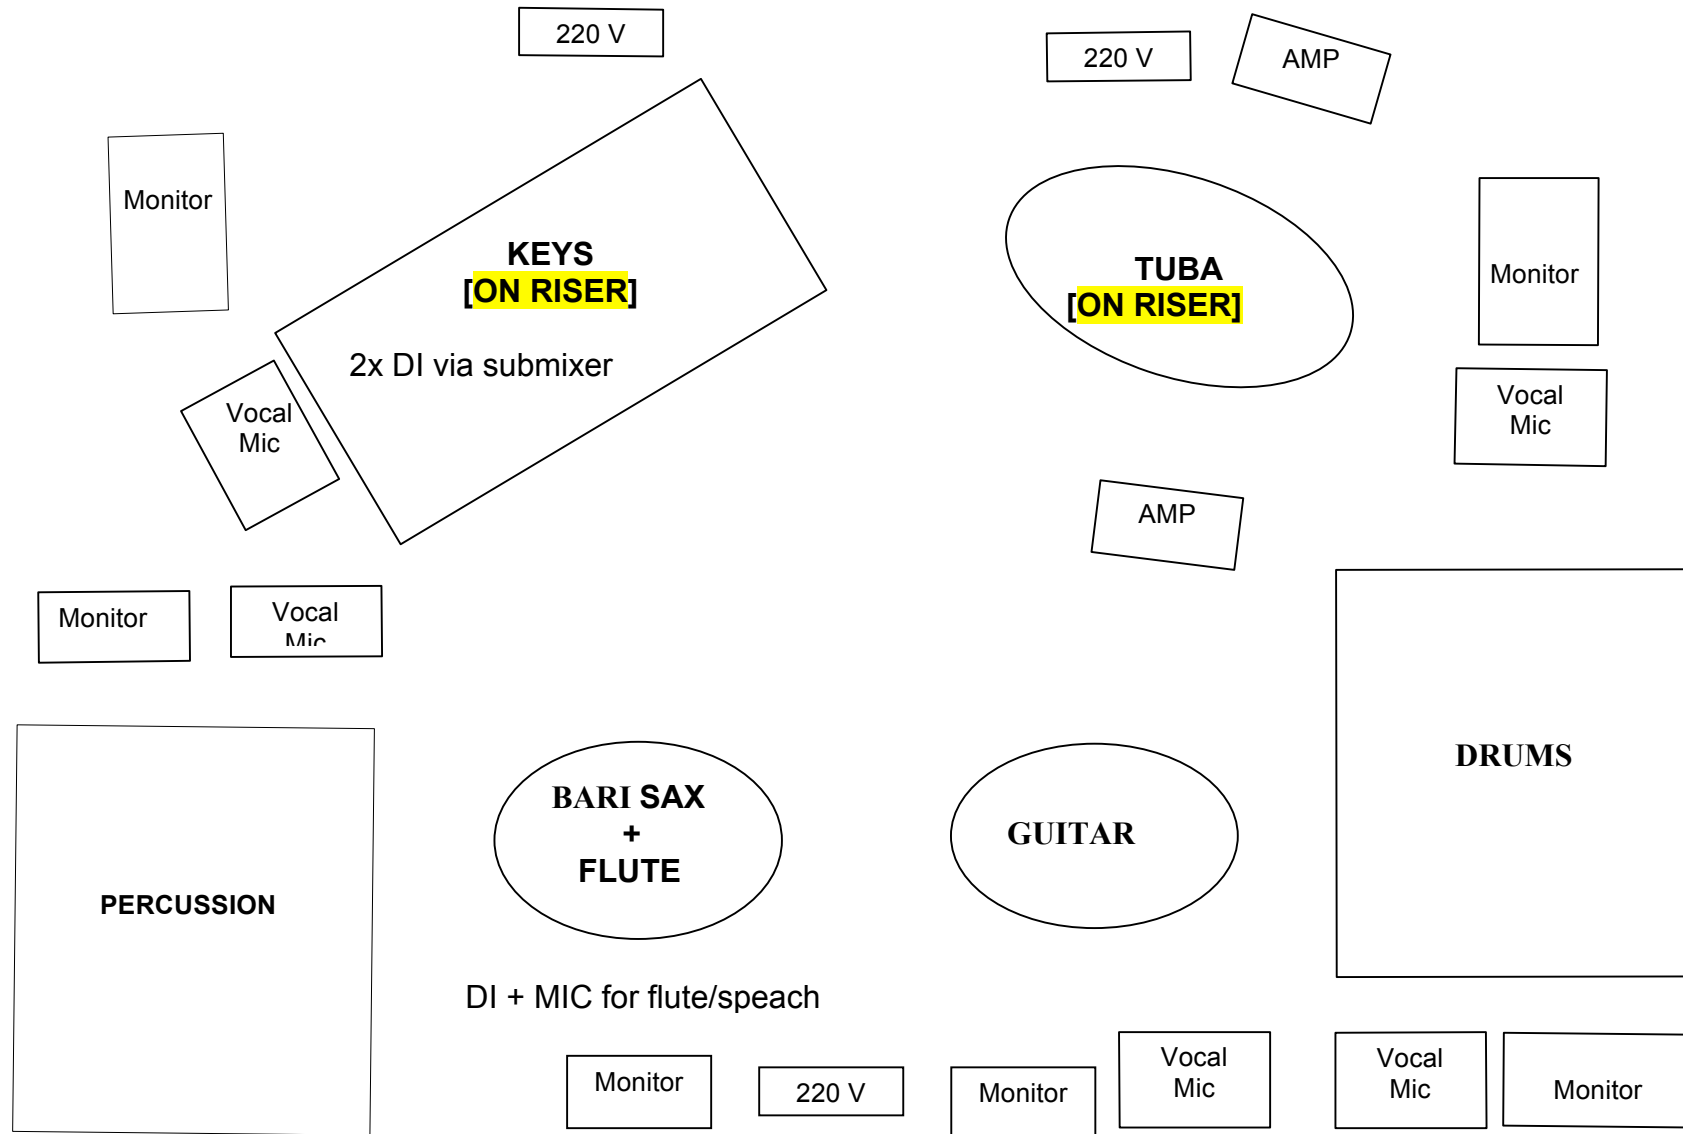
220 V

220 V

AMP

Monitor

KEYS
[ON RISER]

2x DI via submixer

TUBA
[ON RISER]

Monitor

Vocal Mic

Vocal Mic

AMP

Monitor

Vocal Mic

DRUMS

PERCUSSION

BARI SAX
+
FLUTE

GUITAR

DI + MIC for flute/speach

Monitor

220 V

Monitor

Vocal Mic

Vocal Mic

Monitor